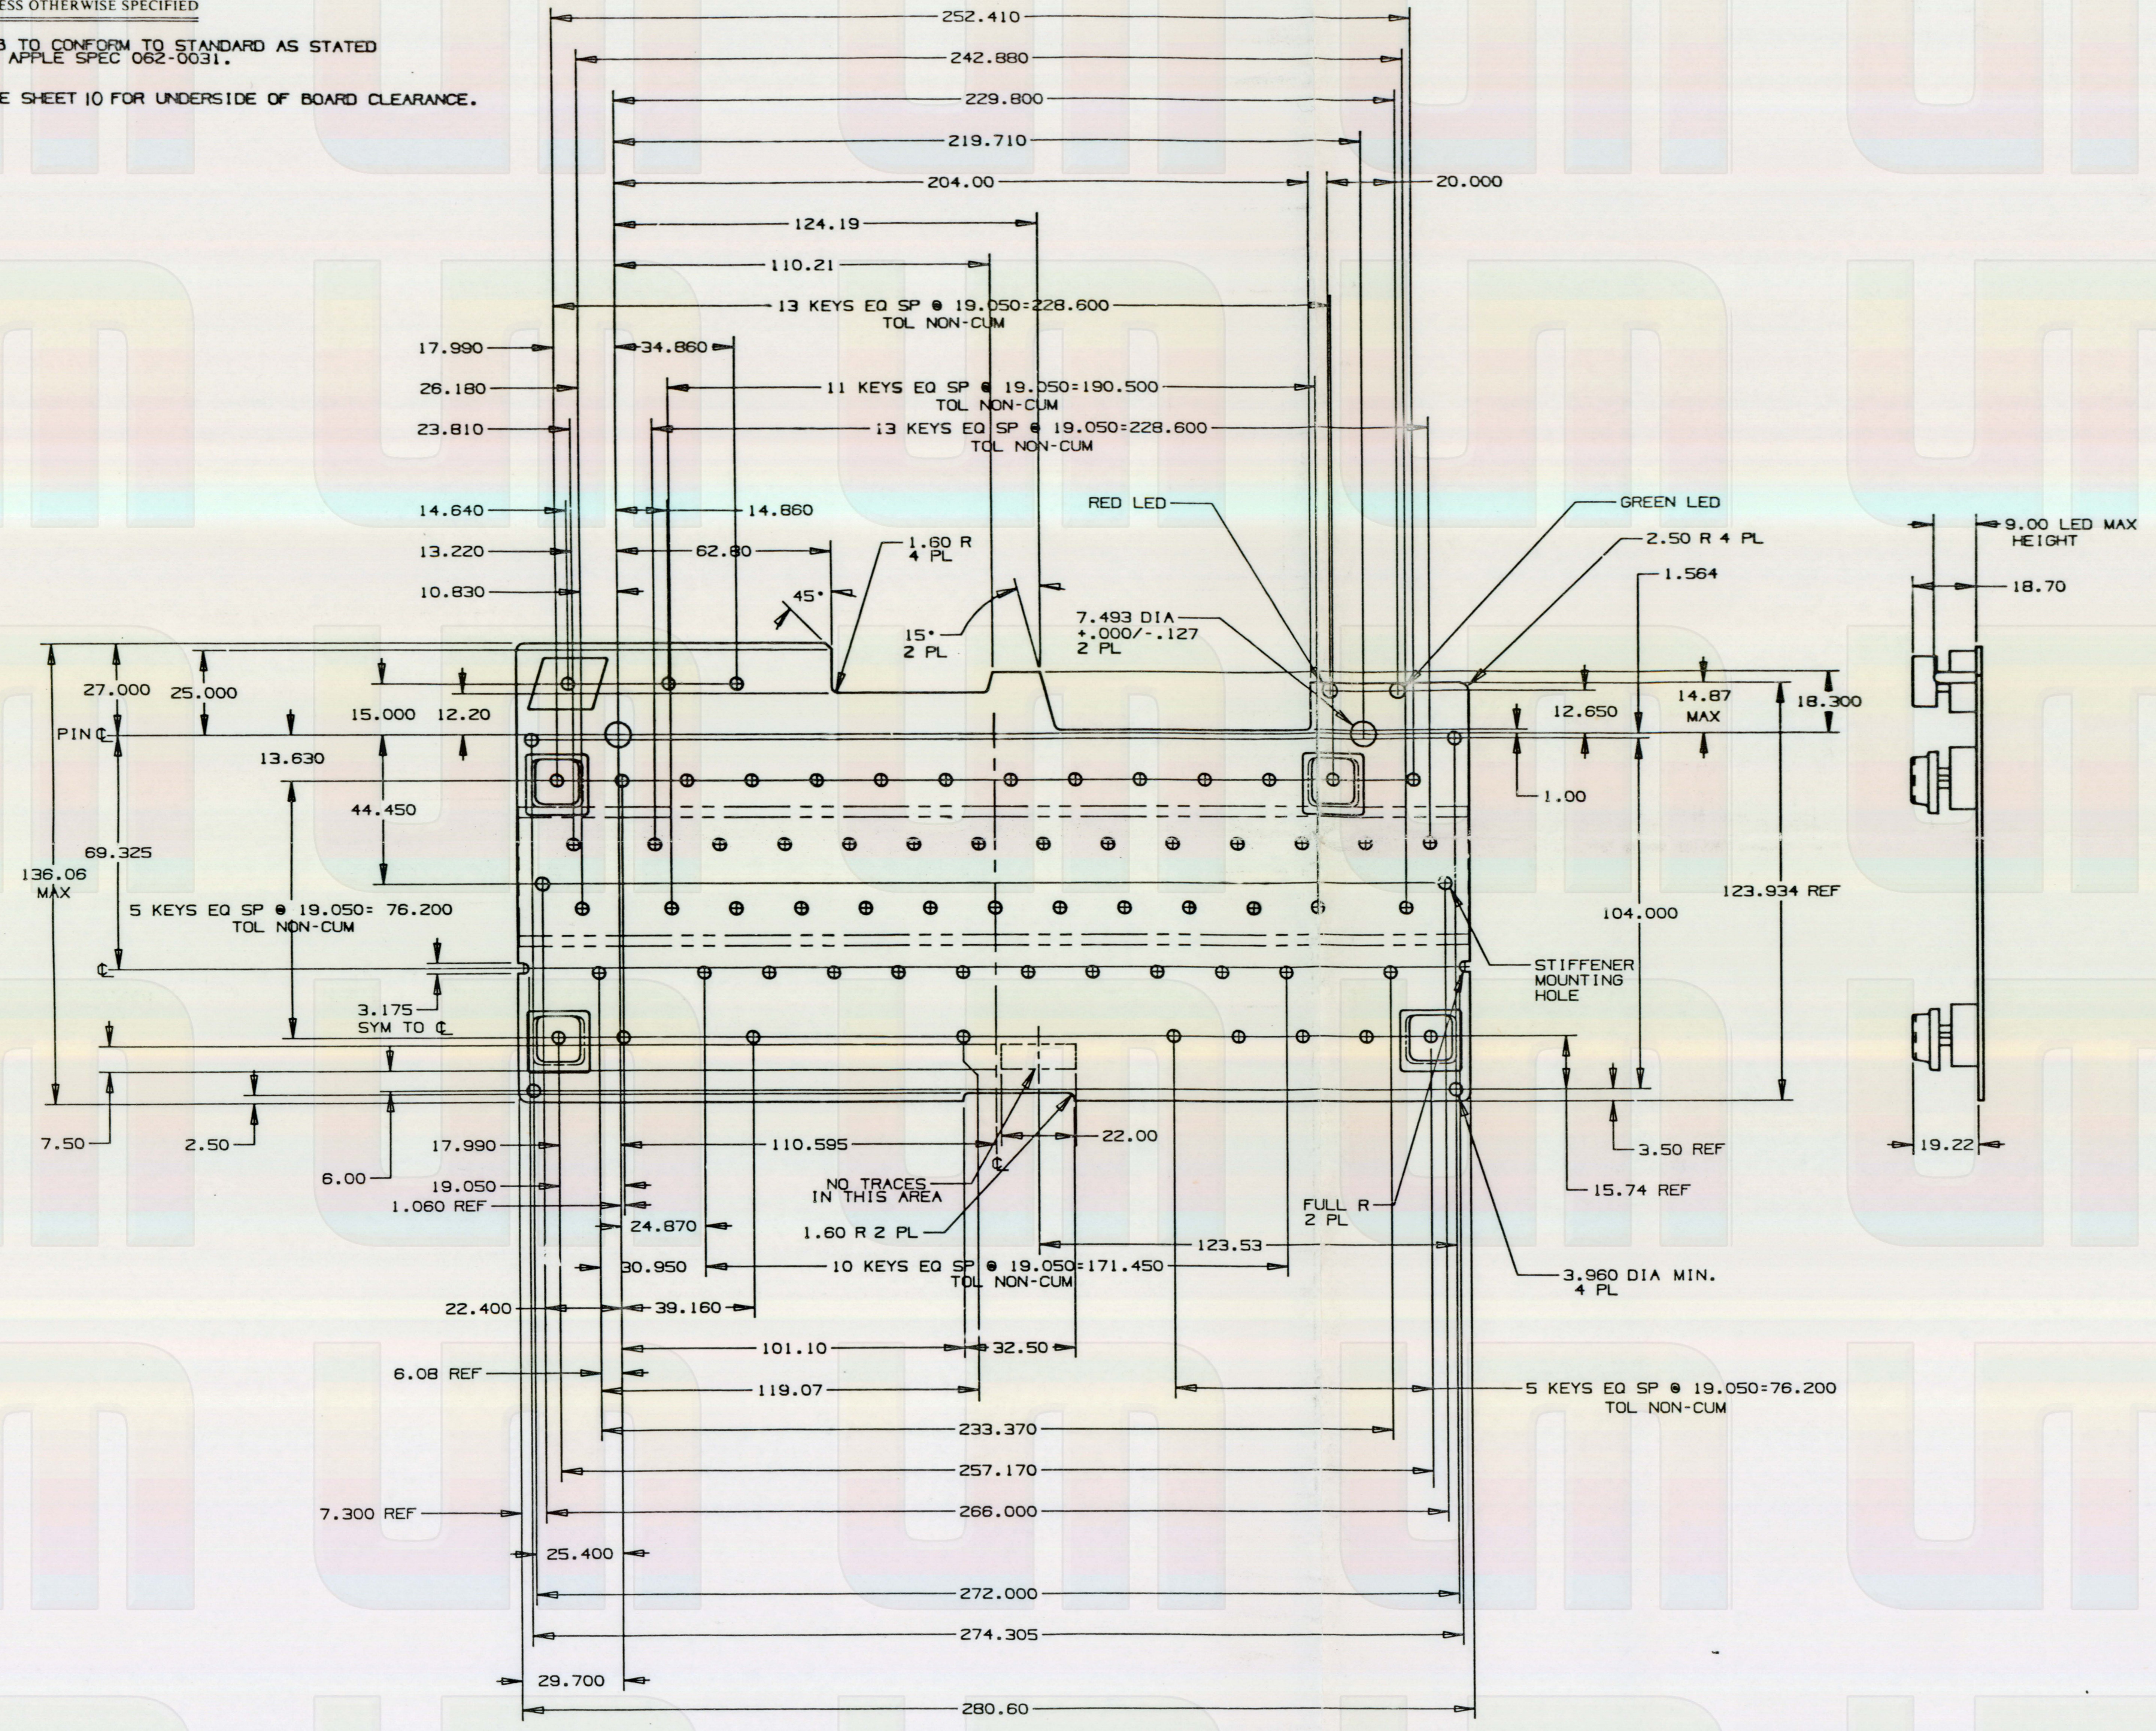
ESS OTHERWISE SPECIFIED

3 TO CONFORM TO STANDARD AS STATED APPLE SPEC 062-0031.

E SHEET 10 FOR UNDERSIDE OF BOARD CLEARANCE.

252.410
242.880
229.800
219.710
204.00
20.000
124.19
110.21
13 KEYS EQ SP @ 19.050=228.600
TOL NON-CUM
17.990
34.860
26.180
11 KEYS EQ SP @ 19.050=190.500
TOL NON-CUM
23.810
13 KEYS EQ SP @ 19.050=228.600
TOL NON-CUM
14.640
14.860
RED LED
GREEN LED
9.00 LED MAX HEIGHT
13.220
62.80
1.60 R 4 PL
2.50 R 4 PL
10.830
45°
1.564
18.70
15° 2 PL
7.493 DIA +.000/-.127 2 PL
27.000
25.000
15.000
12.20
12.650
14.87 MAX
18.300
PIN ℄
13.630
1.00
44.450
69.325
136.06 MAX
123.934 REF
5 KEYS EQ SP @ 19.050= 76.200
TOL NON-CUM
104.000
℄
STIFFENER MOUNTING HOLE
3.175
SYM TO ℄
7.50
2.50
6.00
3.50 REF
19.22
17.990
110.595
22.00
19.050
NO TRACES IN THIS AREA
℄
15.74 REF
1.060 REF
FULL R 2 PL
24.870
1.60 R 2 PL
123.53
30.950
10 KEYS EQ SP @ 19.050=171.450
TOL NON-CUM
3.960 DIA MIN. 4 PL
22.400
39.160
101.10
32.50
6.08 REF
119.07
5 KEYS EQ SP @ 19.050=76.200
TOL NON-CUM
233.370
257.170
7.300 REF
266.000
25.400
272.000
274.305
29.700
280.60